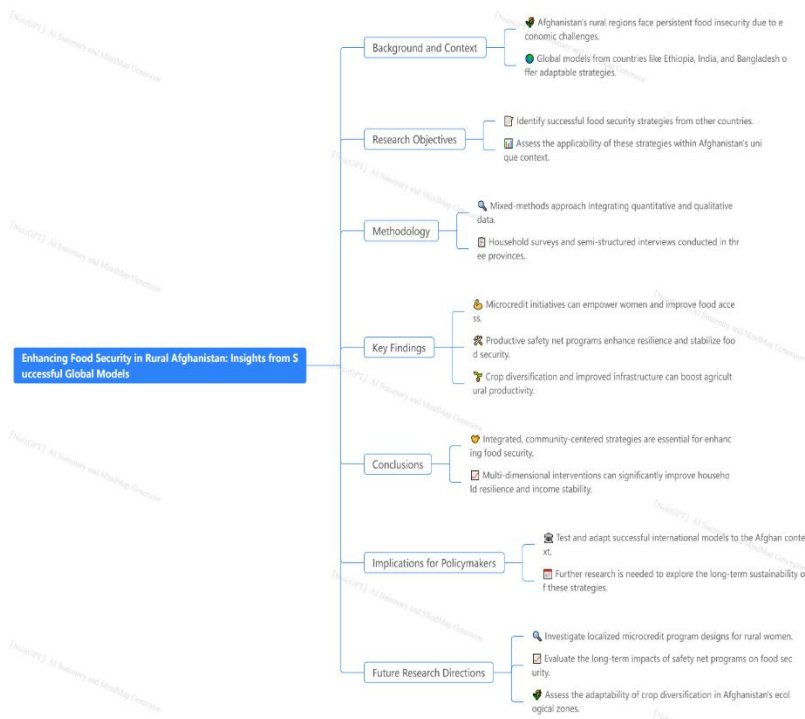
Enhancing Food Security in Rural Afghanistan: Insights from Successful Global Models

Background and Context

Afghanistan's rural regions face persistent food insecurity due to economic challenges.

Global models from countries like Ethiopia, India, and Bangladesh offer adaptable strategies.

Research Objectives

Identify successful food security strategies from other countries.

Assess the applicability of these strategies within Afghanistan's unique context.

Methodology

Mixed-methods approach integrating quantitative and qualitative data.

Household surveys and semi-structured interviews conducted in three provinces.

Key Findings

Microcredit initiatives can empower women and improve food access.

Productive safety net programs enhance resilience and stabilize food security.

Crop diversification and improved infrastructure can boost agricultural productivity.

Conclusions

Integrated, community-centered strategies are essential for enhancing food security.

Multi-dimensional interventions can significantly improve household resilience and income stability.

Implications for Policymakers

Test and adapt successful international models to the Afghan context.

Further research is needed to explore the long-term sustainability of these strategies.

Future Research Directions

Investigate localized microcredit program designs for rural women.

Evaluate the long-term impacts of safety net programs on food security.

Assess the adaptability of crop diversification in Afghanistan's ecological zones.

[TeraGPT] AI Summary and MindMap Generator